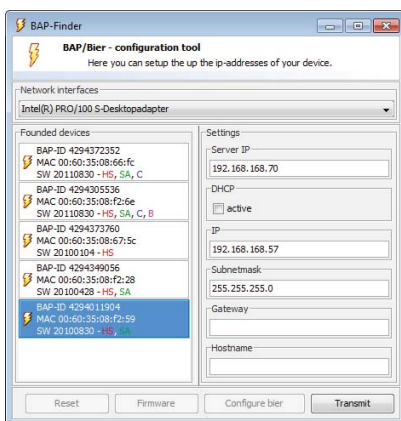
BAP-Finder

BAP/Bier - configuration tool
Here you can setup the up the ip-addresses of your device.

Network interfaces
Intel(R) PRO/100 S-Desktopadapter

Founded devices
BAP-ID 4294372352
MAC 00:60:35:08:66:fc
SW 20110830 - HS, SA, C

BAP-ID 4294305536
MAC 00:60:35:08:f2:6e
SW 20110830 - HS, SA, C, B

BAP-ID 4294373760
MAC 00:60:35:08:67:5c
SW 20100104 - HS

BAP-ID 4294349056
MAC 00:60:35:08:f2:28
SW 20100428 - HS, SA

BAP-ID 4294011904
MAC 00:60:35:08:f2:59
SW 20100830 - HS, SA

Settings
Server IP
192.168.168.70
DHCP
active
IP
192.168.168.57
Subnetmask
255.255.255.0
Gateway
Hostname

Reset
Firmware
Configure bier
Transmit